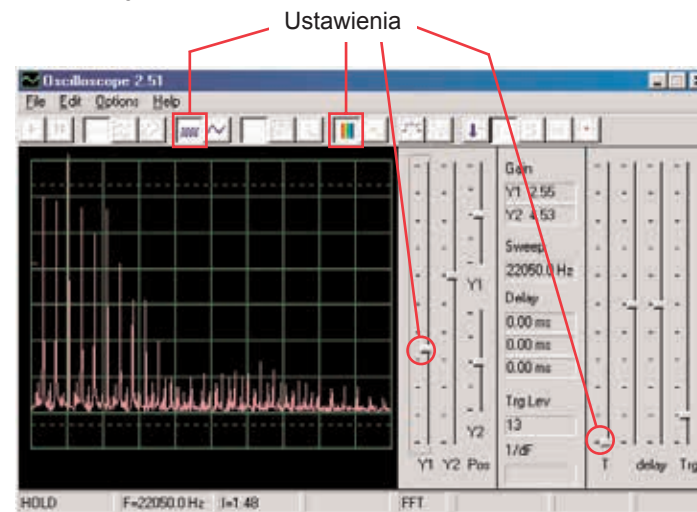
Ustawienia

Oscilloscope 2.51

File Edit Options Help

Gain
Y1 2.55
Y2 4.53

Sweep
22050.0 Hz

Delay
0.00 ms
0.00 ms
0.00 ms

Trg Lev
13

1/dF

Y1

Y2

Y1 Y2 Pos

T delay Trg

HOLD F=22050.0 Hz I=1:48 FFT